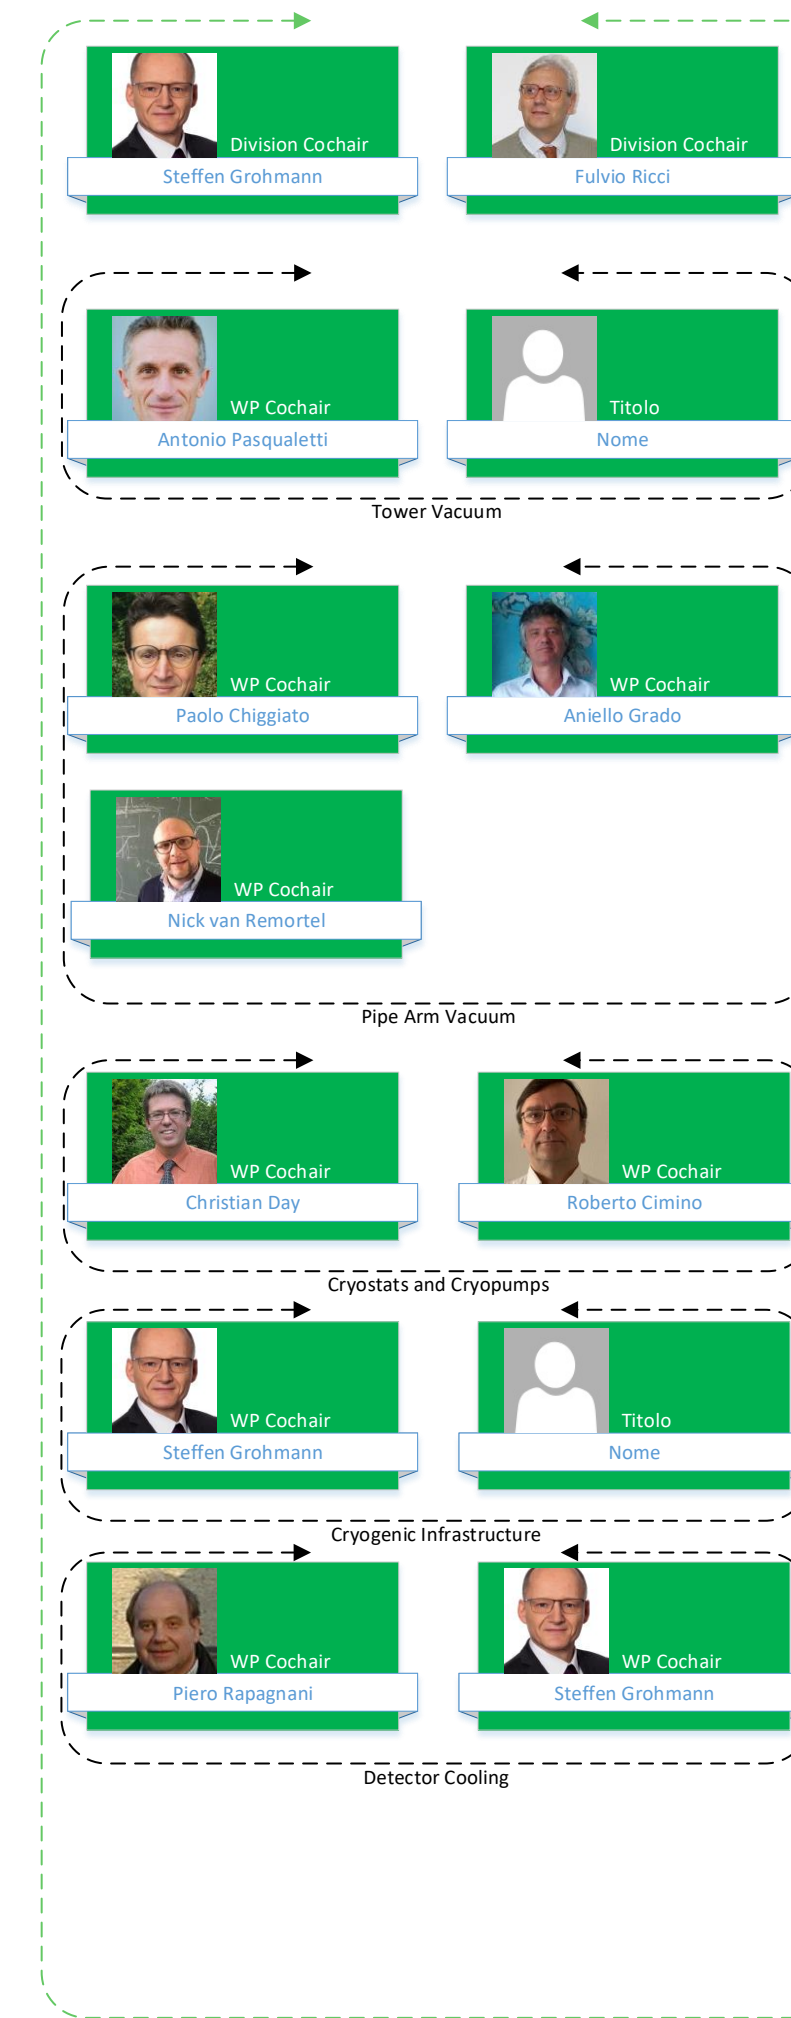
Division Cochair
Steffen Grohmann

Division Cochair
Fulvio Ricci

WP Cochair
Antonio Pasqualetti

Titolo
Nome

Tower Vacuum

WP Cochair
Paolo Chiggiato

WP Cochair
Aniello Grado

WP Cochair
Nick van Remortel

Pipe Arm Vacuum

WP Cochair
Christian Day

WP Cochair
Roberto Cimino

Cryostats and Cryopumps

WP Cochair
Steffen Grohmann

Titolo
Nome

Cryogenic Infrastructure

WP Cochair
Piero Rapagnani

WP Cochair
Steffen Grohmann

Detector Cooling